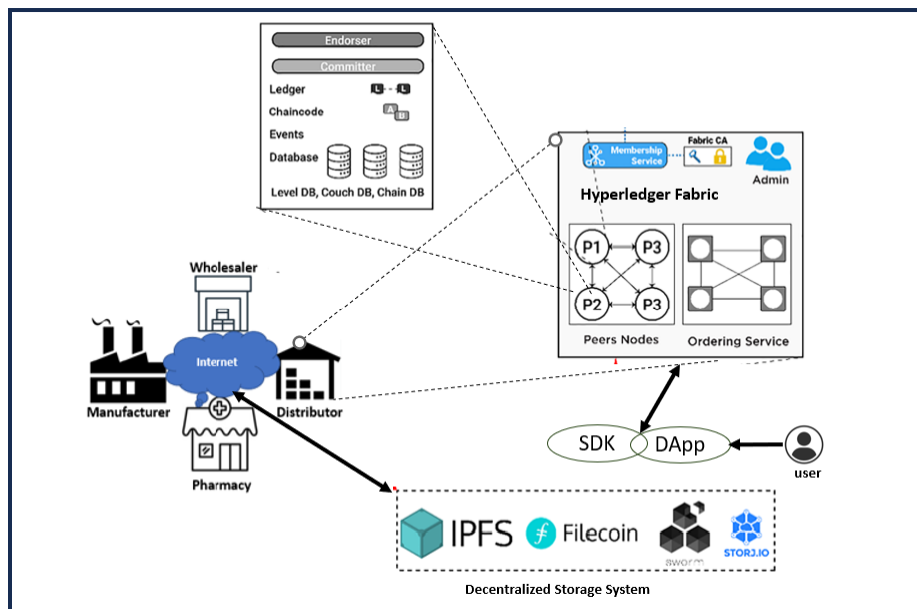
Endorser
Committer
Ledger
Chaincode
Events
Database
Level DB, Couch DB, Chain DB

Membership Service
Fabric CA
Admin
Hyperledger Fabric
P1
P3
P2
P3
Peers Nodes
Ordering Service

Wholesaler
Internet
Manufacturer
Distributor
Pharmacy

SDK
DApp
user

IPFS
Filecoin
swarm
STORJ.IO

Decentralized Storage System